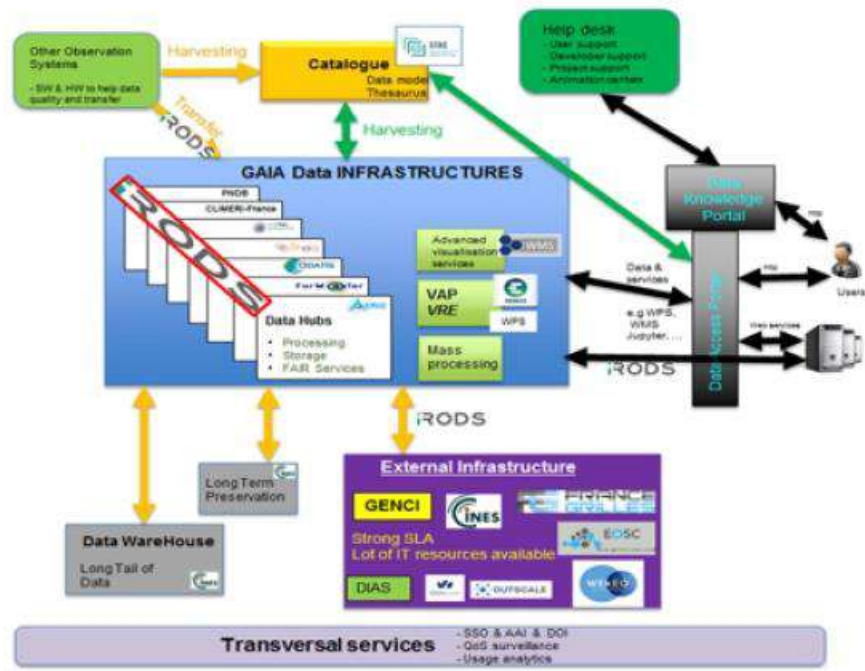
Other Observation Systems

- SW & HW to help data quality and transfer

Harvesting

Catalogue

Data model
Thesaurus

Help desk
- User support
- Developer support
- Project support
- Animation-certain

Transfer

iRODS

Harvesting

GAIA Data INFRASTRUCTURES

PNDB

CLIMERI-France

iRODS

ODATIS

ForM@Ter

AERIS

Data Hubs
• Processing
• Storage
• FAIR Services

Advanced visualisation services

WMS

VAP
VRE

WPS

Mass processing

Data Knowledge Portal

Data Access Portal

Data & services

e.g WPS, WMS Jupyter, ...

Web services

Users

iRODS

iRODS

Long Term Preservation

External Infrastructure

GENCI

CINES

FRANCE GRILLES

Strong SLA
Lot of IT resources available

EOSC

DIAS

OUTSCALE

WEKEO

Data WareHouse

Long Tail of Data

Transversal services

- SSO & AAI & DOI
- QoS surveillance
- Usage analytics